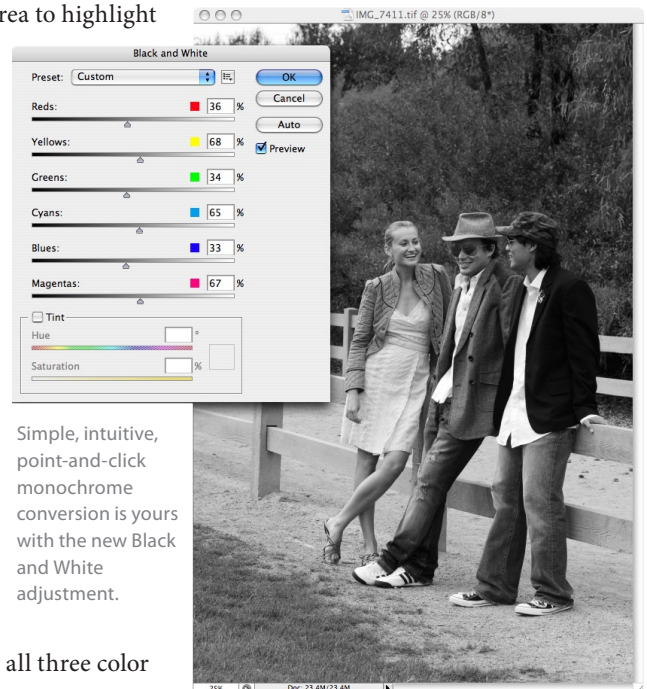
rea to highlight

IMG_7411.tif @ 25% (RGB/8*)

Black and White

Preset: Custom

OK

Cancel

Auto

Preview

Reds: 36 %

Yellows: 68 %

Greens: 34 %

Cyans: 65 %

Blues: 33 %

Magentas: 67 %

Tint

Hue °

Saturation %

Simple, intuitive, point-and-click monochrome conversion is yours with the new Black and White adjustment.

all three color

25% Doc: 23.4M/23.4M